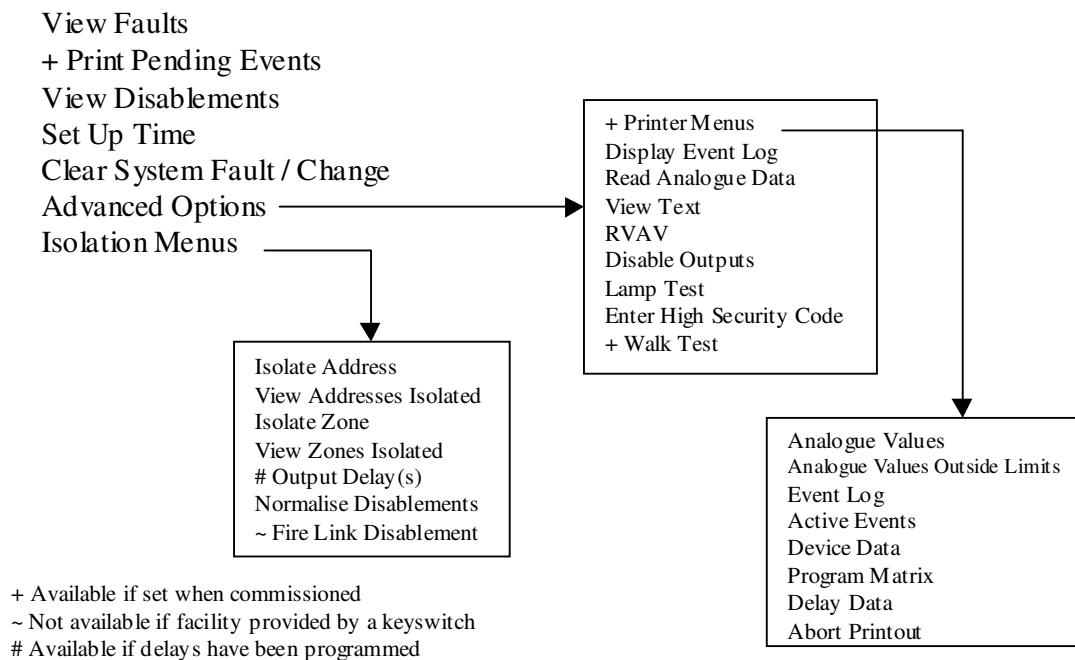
View Faults
+ Print Pending Events
View Disablements
Set Up Time
Clear System Fault / Change
Advanced Options
Isolation Menus

+ Printer Menus
Display Event Log
Read Analogue Data
View Text
RVAV
Disable Outputs
Lamp Test
Enter High Security Code
+ Walk Test

Isolate Address
View Addresses Isolated
Isolate Zone
View Zones Isolated
# Output Delay(s)
Normalise Disablements
~ Fire Link Disablement

Analogue Values
Analogue Values Outside Limits
Event Log
Active Events
Device Data
Program Matrix
Delay Data
Abort Printout

+ Available if set when commissioned
~ Not available if facility provided by a keyswitch
# Available if delays have been programmed